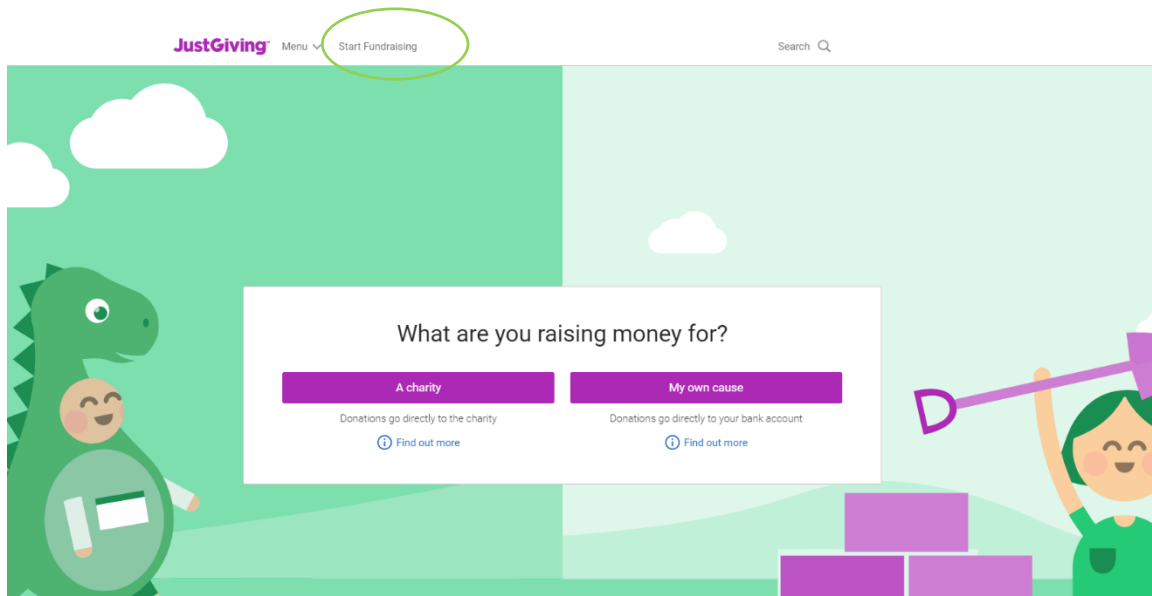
JustGiving Menu Start Fundraising

Search

What are you raising money for?

A charity

Donations go directly to the charity

Find out more

My own cause

Donations go directly to your bank account

Find out more